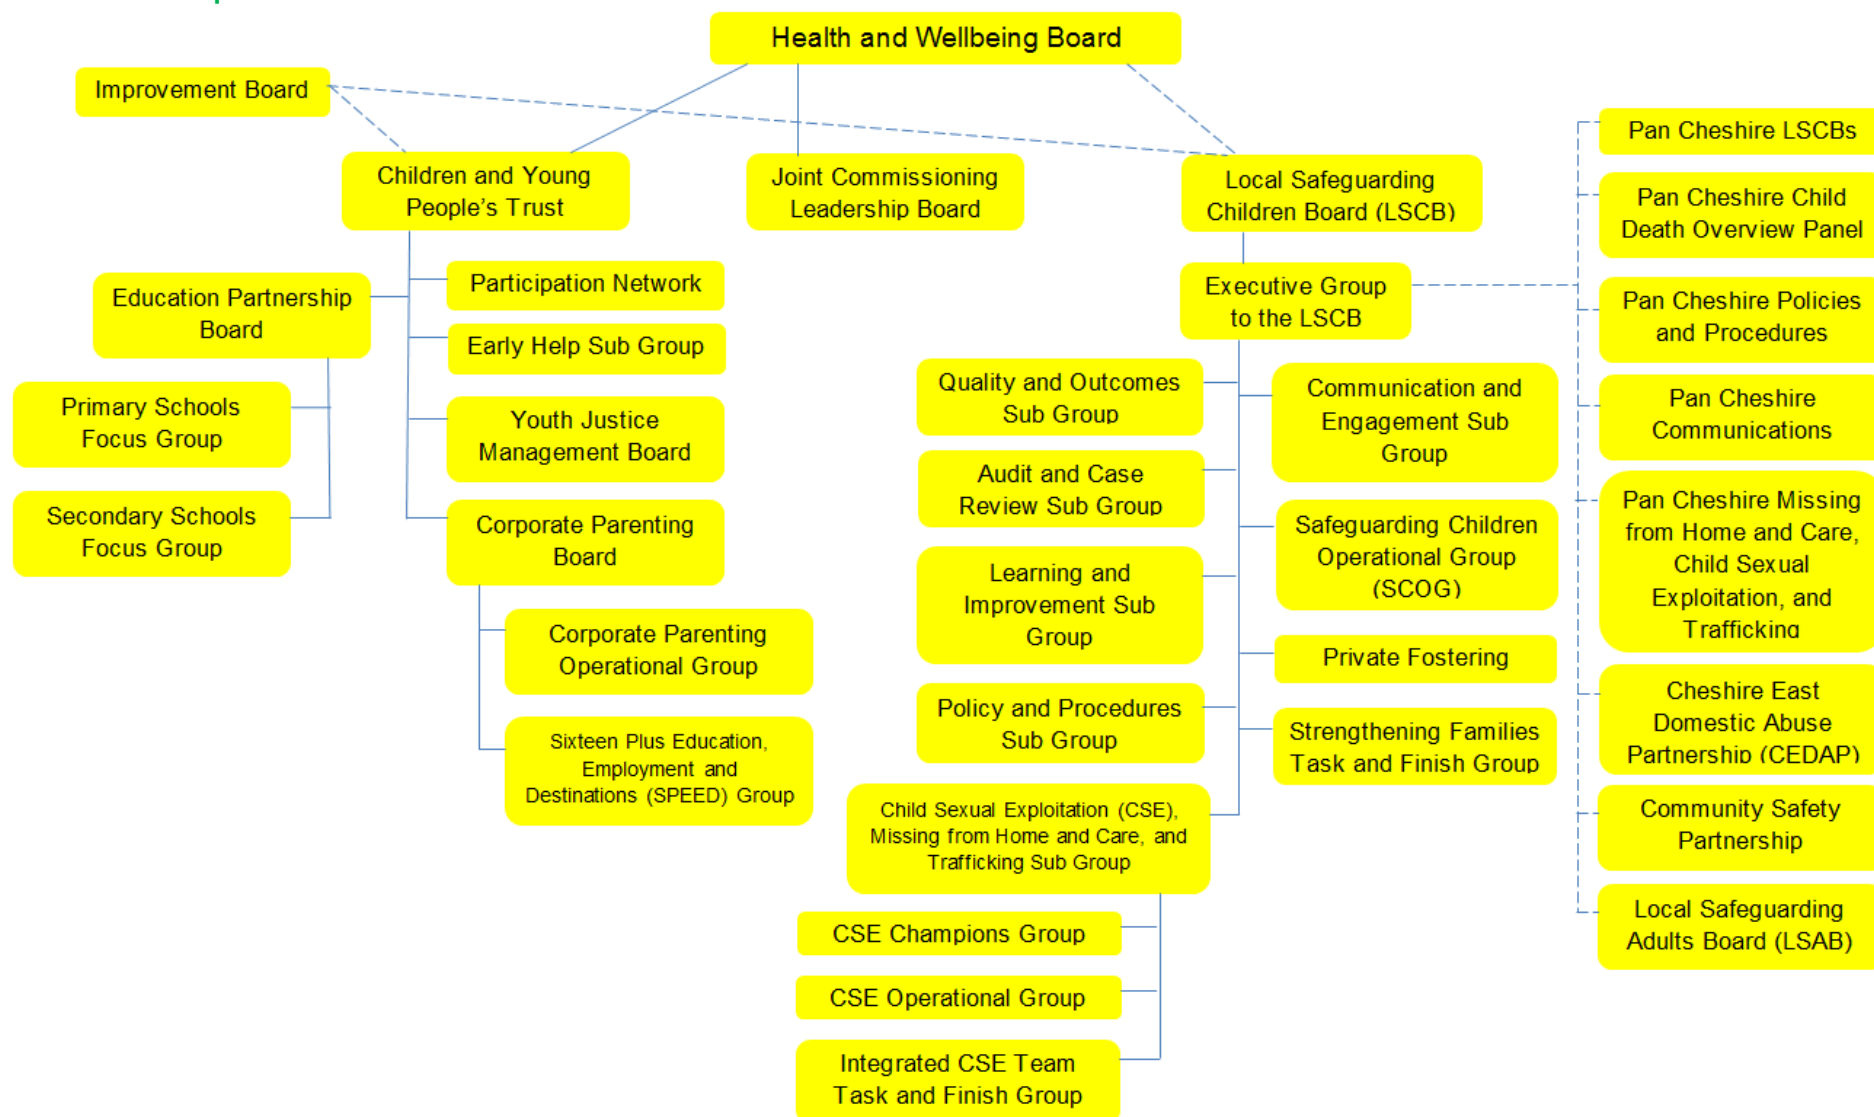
Health and Wellbeing Board

Improvement Board

Children and Young People's Trust

Joint Commissioning Leadership Board

Local Safeguarding Children Board (LSCB)

Education Partnership Board

Primary Schools Focus Group

Secondary Schools Focus Group

Participation Network

Early Help Sub Group

Youth Justice Management Board

Corporate Parenting Board

Corporate Parenting Operational Group

Sixteen Plus Education, Employment and Destinations (SPEED) Group

Executive Group to the LSCB

Quality and Outcomes Sub Group

Audit and Case Review Sub Group

Learning and Improvement Sub Group

Policy and Procedures Sub Group

Child Sexual Exploitation (CSE), Missing from Home and Care, and Trafficking Sub Group

CSE Champions Group

CSE Operational Group

Integrated CSE Team Task and Finish Group

Communication and Engagement Sub Group

Safeguarding Children Operational Group (SCOG)

Private Fostering

Strengthening Families Task and Finish Group

Pan Cheshire LSCBs

Pan Cheshire Child Death Overview Panel

Pan Cheshire Policies and Procedures

Pan Cheshire Communications

Pan Cheshire Missing from Home and Care, Child Sexual Exploitation, and Trafficking

Cheshire East Domestic Abuse Partnership (CEDAP)

Community Safety Partnership

Local Safeguarding Adults Board (LSAB)